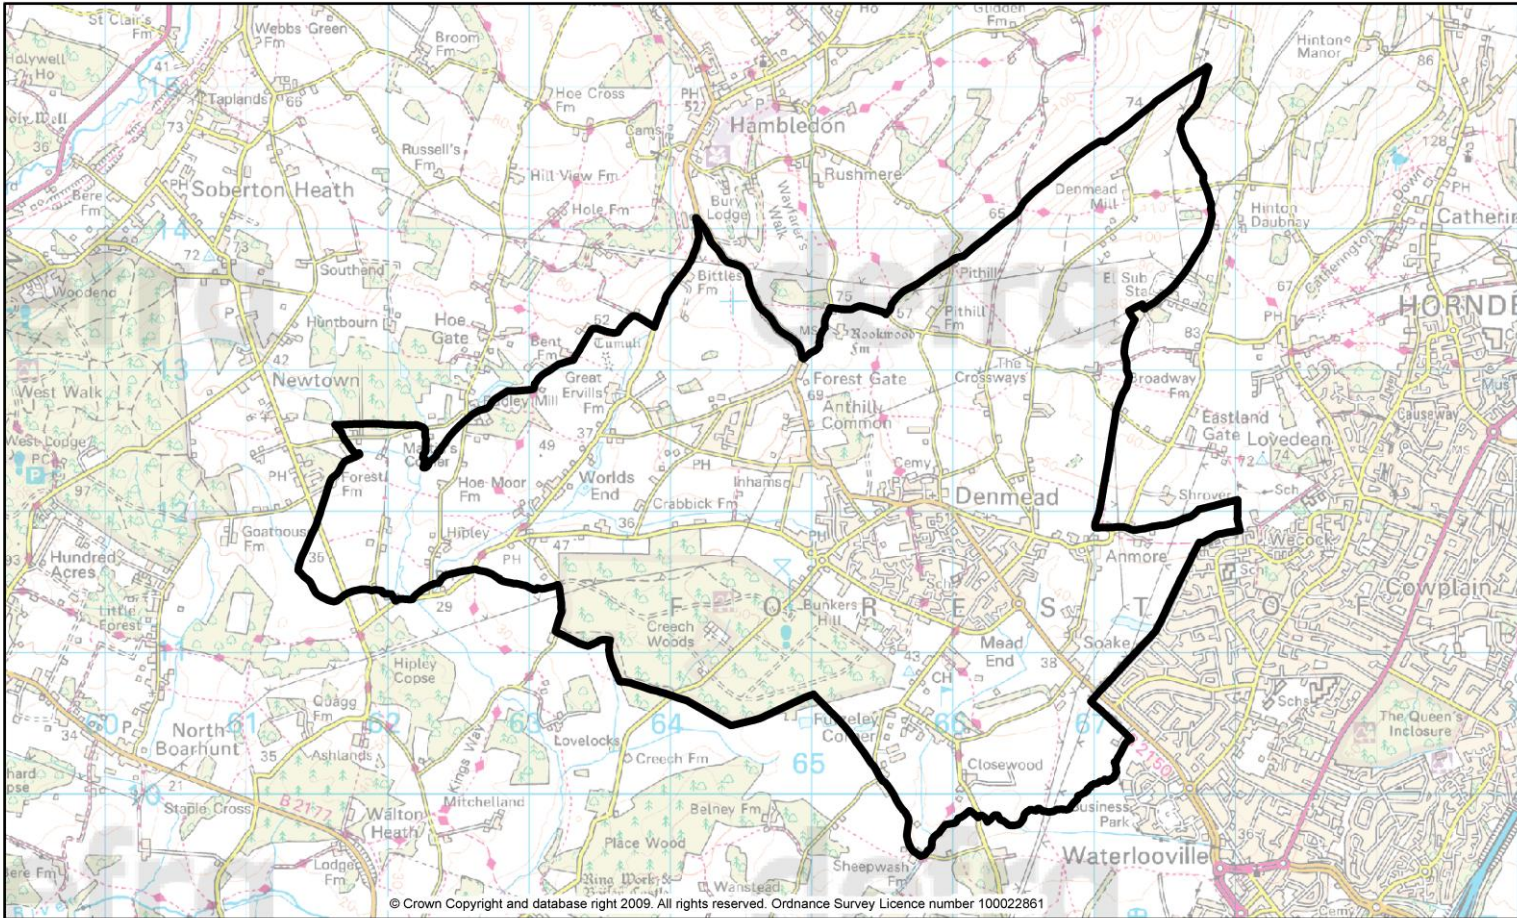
St Clair's Fm
Webbs Green
Broom Fm
Holywell Ho
Taplands
Hoe Cross Fm
Hambledon
Hinton Manor
Cams
Russell's Fm
Hill View Fm
Rushmere
Soberton Heath
Bere Fm
Hole Fm
Bury Lodge
Wayfarer's Walk
Denmead Mill
Hinton Daubnay
Catherington
Southend
Bittles Fm
Pithill
El Sub Sta
Woodend
Huntbourn
Hoe Gate
Bent Fm
Tumuli
Rookwood Fm
Pithill Fm
HORNDEAN
Newtown
Great Ervills Fm
Forest Gate
Anthill Common
The Crossways
Broadway Fm
West Walk
Eastland Gate
Lovedean
Causeway
West Lodge
Forest Fm
Hoe Moor Fm
Worlds End
Inhams
Cemy
Denmead
Shrover
Goathouse Fm
Hipley
Crabbick Fm
Annore
Wecock
Cowplain
Hundred Acres
Little Forest
FOREST OF BERE
Creech Woods
Bunkers Hill
Mead End
Soake
Hipley Copse
Quagg Fm
North Boarhunt
Ashlands
Kings Way
Lovelocks
Creech Fm
Furzeley Corner
Closewood
Schs
The Queen's Inclosure
Staple Cross
Walton Heath
Mitchelland
Belney Fm
Business Park
Place Wood
Lodge Fm
Sheepwash Fm
Waterlooville
Wanstead
Ring Works
© Crown Copyright and database right 2009. All rights reserved. Ordnance Survey Licence number 100022861